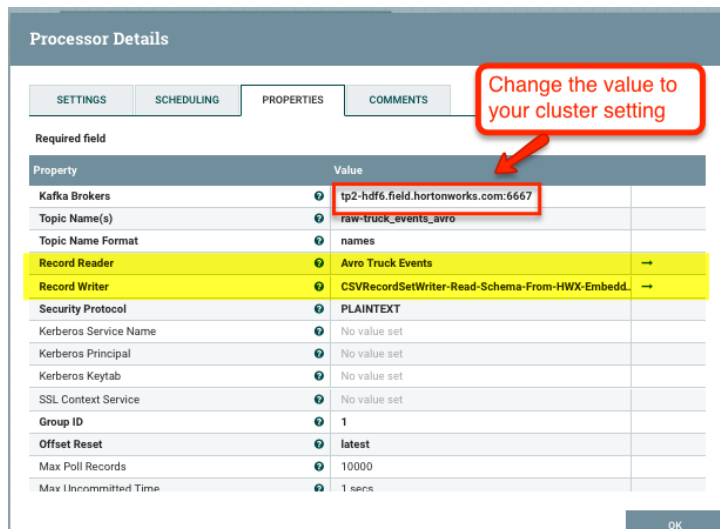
Processor Details

SETTINGS | SCHEDULING | PROPERTIES | COMMENTS

Change the value to your cluster setting

Required field

| Property | Value |
|---|---|
| Kafka Brokers | tp2-hdf6.field.hortonworks.com:6667 |
| Topic Name(s) | raw-truck_events_avro |
| Topic Name Format | names |
| Record Reader | Avro Truck Events |
| Record Writer | CSVRecordSetWriter-Read-Schema-From-HWX-Embedd... |
| Security Protocol | PLAINTEXT |
| Kerberos Service Name | No value set |
| Kerberos Principal | No value set |
| Kerberos Keytab | No value set |
| SSL Context Service | No value set |
| Group ID | 1 |
| Offset Reset | latest |
| Max Poll Records | 10000 |
| Max Uncommitted Time | 1 secs |

OK